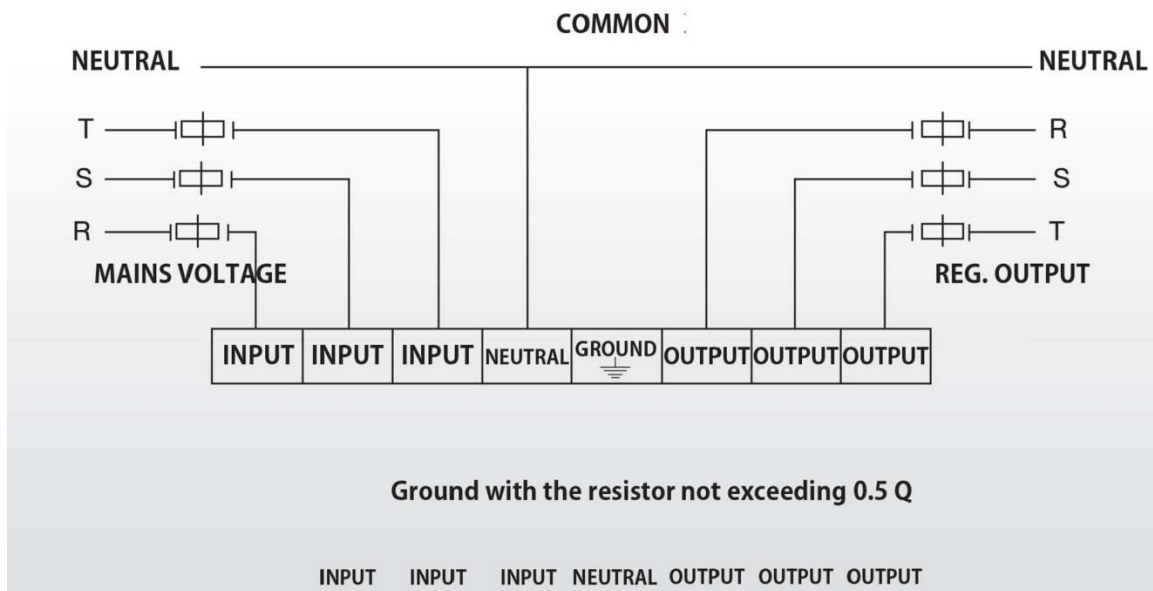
COMMON

NEUTRAL

NEUTRAL

T

S

R

MAINS VOLTAGE

R

S

T

REG. OUTPUT

| INPUT | INPUT | INPUT | NEUTRAL | GROUND | OUTPUT | OUTPUT | OUTPUT |
|---|---|---|---|---|---|---|---|

Ground with the resistor not exceeding 0.5 Q

INPUT INPUT INPUT NEUTRAL OUTPUT OUTPUT OUTPUT